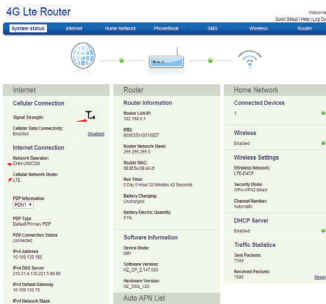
4G Lte Router

Welcome
Quick Setup | Help | Log Out

System status
Internet
Home Network
PhoneBook
SMS
Wireless
Router

Internet

Cellular Connection

Signal Strength:

Cellular Data Connectivity:
Enabled
Disabled

Internet Connection

Network Operator:
CHN-UNICOM

Cellular Network Mode:
LTE

PDP Information
PDN1

PDP Type
Default/Primary PDP

PDP Connection Status
connected

IPv4 Address
10.109.120.185

IPv4 DNS Server
210.21.4.130,221.5.88.88

IPv4 Default Gateway
10.109.120.70

IPv4 Network Mask

Router

Router Information

Router LAN IP:
192.168.0.1

IMEI:
869835010016827

Router Network Mask:
255.255.255.0

Router MAC:
58:B7:0a:0B:04:cf

Run Time:
0 Day 0 Hour 32 Minutes 42 Seconds

Battery Charging:
Uncharged

Battery Electric Quantity:
81%

Software Information

Device Mode:
cat4

Software Version:
NZ_CP_2.147.000

Hardware Version:
NZ_SSIG_120

Auto APN List

Home Network

Connected Devices
1

Wireless
Enabled

Wireless Settings

Wireless Network:
LTE-D4CF

Security Mode:
WPA-WPA2 Mixed

Channel Number:
Automatic

DHCP Server
Enabled

Traffic Statistics

Sent Packets:
7569

Received Packets:
7495
Reset